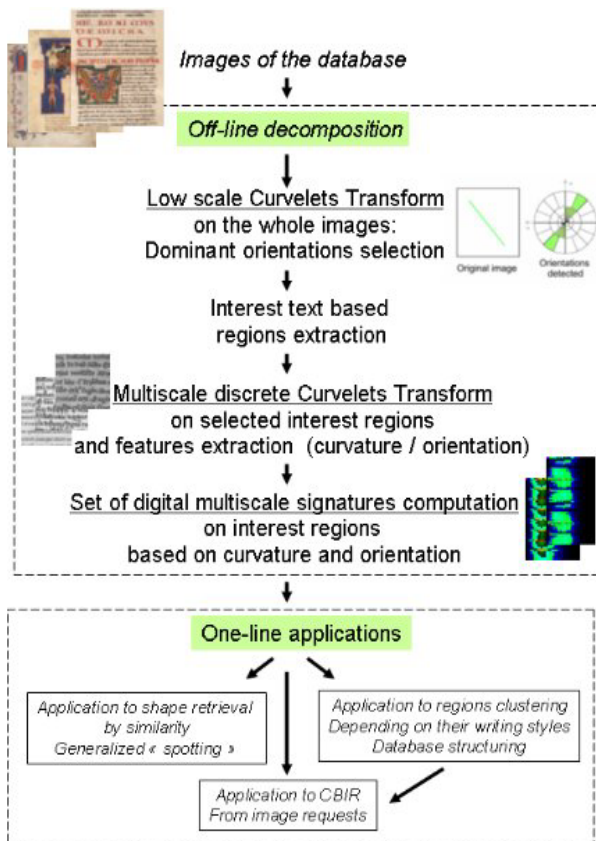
Images of the database

Off-line decomposition

Low scale Curvelets Transform
on the whole images:
Dominant orientations selection

Original image

Orientations detected

Interest text based
regions extraction

Multiscale discrete Curvelets Transform
on selected interest regions
and features extraction (curvature / orientation)

Set of digital multiscale signatures computation
on interest regions
based on curvature and orientation

One-line applications

Application to shape retrieval by similarity
Generalized « spotting »

Application to regions clustering
Depending on their writing styles
Database structuring

Application to CBIR
From image requests